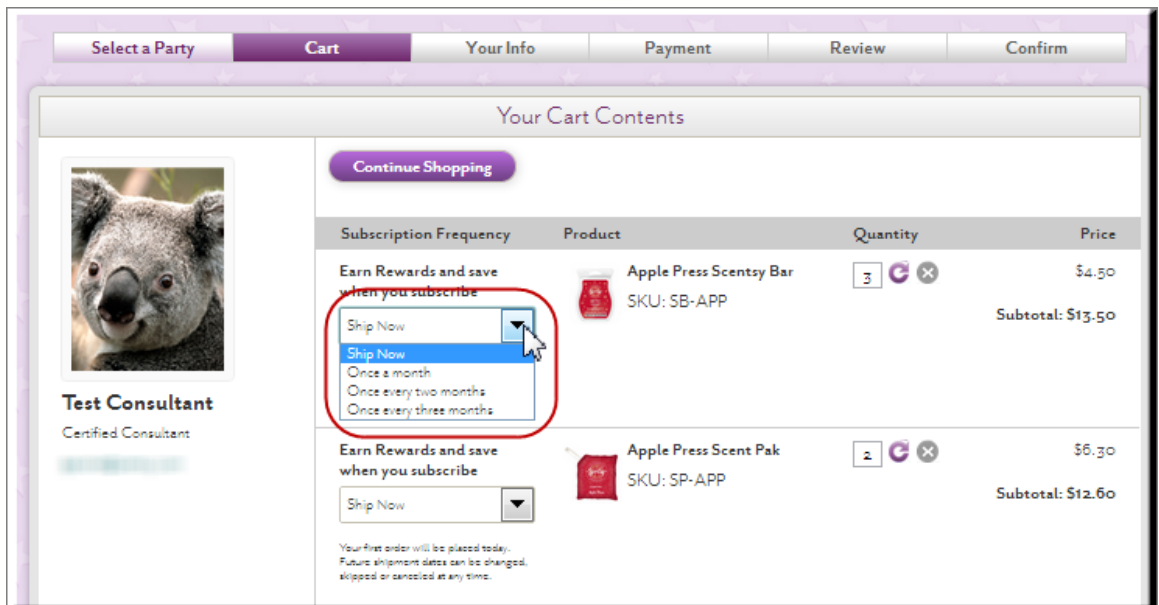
Select a Party | Cart | Your Info | Payment | Review | Confirm

Your Cart Contents

Continue Shopping

Test Consultant
Certified Consultant
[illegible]

| Subscription Frequency | Product | Quantity | Price |
|---|---|---|---|
| Earn Rewards and save when you subscribe<br>Ship Now<br>Ship Now<br>Once a month<br>Once every two months<br>Once every three months | Apple Press Scentsy Bar<br>SKU: SB-APP | 3 | $4.50<br>Subtotal: $13.50 |
| Earn Rewards and save when you subscribe<br>Ship Now<br>Your first order will be placed today. Future shipment dates can be changed, skipped or canceled at any time. | Apple Press Scent Pak<br>SKU: SP-APP | 2 | $6.30<br>Subtotal: $12.60 |